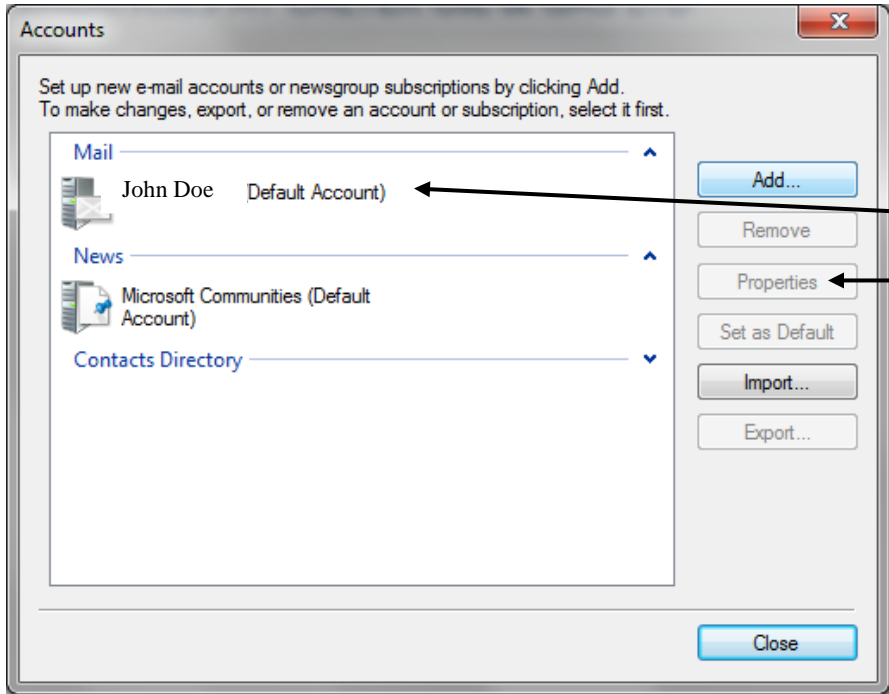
Accounts

Set up new e-mail accounts or newsgroup subscriptions by clicking Add. To make changes, export, or remove an account or subscription, select it first.

Mail

John Doe Default Account)

News

Microsoft Communities (Default Account)

Contacts Directory

Add...

Remove

Properties

Set as Default

Import...

Export...

Close